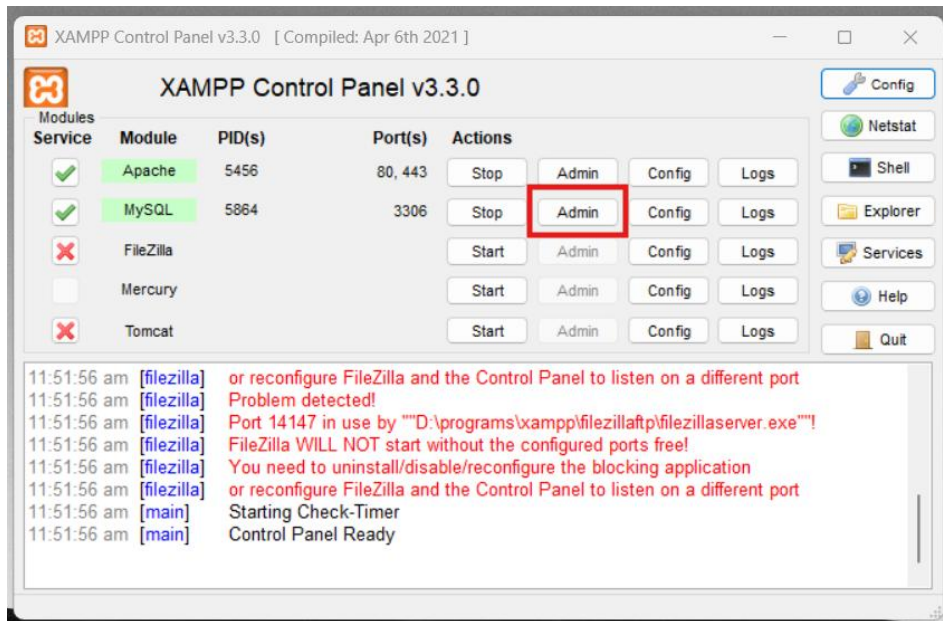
XAMPP Control Panel v3.3.0 [ Compiled: Apr 6th 2021 ]

XAMPP Control Panel v3.3.0

Config
Netstat
Shell
Explorer
Services
Help
Quit

Modules

| Service | Module | PID(s) | Port(s) | Actions | | | |
|---|---|---|---|---|---|---|---|
| | Apache | 5456 | 80, 443 | Stop | Admin | Config | Logs |
| | MySQL | 5864 | 3306 | Stop | Admin | Config | Logs |
| | FileZilla | | | Start | Admin | Config | Logs |
| | Mercury | | | Start | Admin | Config | Logs |
| | Tomcat | | | Start | Admin | Config | Logs |

11:51:56 am [filezilla] or reconfigure FileZilla and the Control Panel to listen on a different port
11:51:56 am [filezilla] Problem detected!
11:51:56 am [filezilla] Port 14147 in use by ""D:\programs\xampp\filezillaftp\filezillaserver.exe""!
11:51:56 am [filezilla] FileZilla WILL NOT start without the configured ports free!
11:51:56 am [filezilla] You need to uninstall/disable/reconfigure the blocking application
11:51:56 am [filezilla] or reconfigure FileZilla and the Control Panel to listen on a different port
11:51:56 am [main] Starting Check-Timer
11:51:56 am [main] Control Panel Ready